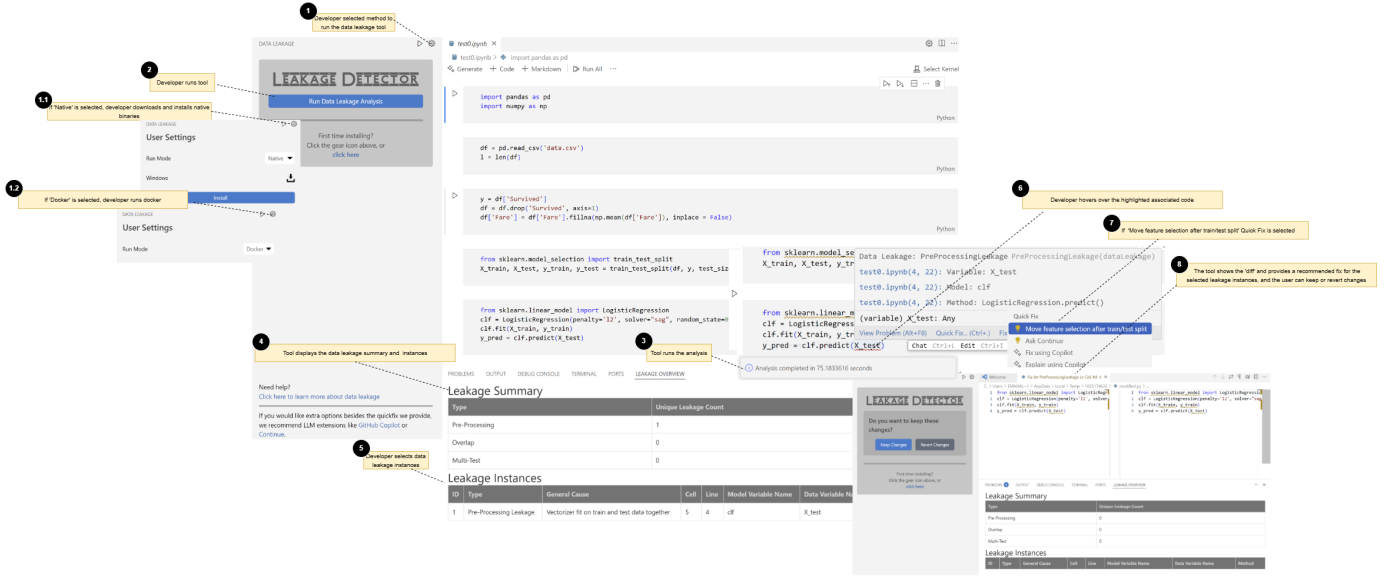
1
Developer selected method to run the data leakage tool

DATA LEAKAGE

2
Developer runs tool

LEAKAGE DETECTOR
Run Data Leakage Analysis

1.1
If 'Native' is selected, developer downloads and installs native binaries

DATA LEAKAGE
User Settings
Run Mode Native
Windows

First time installing? Click the gear icon above, or click here

1.2
If 'Docker' is selected, developer runs docker
Install
DATA LEAKAGE
User Settings
Run Mode Docker

test0.ipynb
test0.ipynb > import pandas as pd
Generate + Code + Markdown Run All
Select Kernel

import pandas as pd
import numpy as np
Python

df = pd.read_csv('data.csv')
l = len(df)
Python

y = df['Survived']
df = df.drop('Survived', axis=1)
df['Fare'] = df['Fare'].fillna(np.mean(df['Fare']), inplace = False)

from sklearn.model_selection import train_test_split
X_train, X_test, y_train, y_test = train_test_split(df, y, test_siz

from sklearn.linear_model import LogisticRegression
clf = LogisticRegression(penalty='l2', solver="sag", random_state=0
clf.fit(X_train, y_train)
y_pred = clf.predict(X_test)

from sklearn.model_sele
X_train, X_test, y_tr

from sklearn.linear_m
clf = LogisticRegress
clf.fit(X_train, y_tr
y_pred = clf.predict(X_test)

6
Developer hovers over the highlighted associated code

Data Leakage: PreProcessingLeakage PreProcessingLeakage(dataLeakage)
test0.ipynb(4, 22): Variable: X_test
test0.ipynb(4, 22): Model: clf
test0.ipynb(4, 22): Method: LogisticRegression.predict()
(variable) X_test: Any
View Problem (Alt+F8) Quick Fix... (Ctrl+.) Fix
Chat Ctrl+I Edit Ctrl+I

7
If 'Move feature selection after train/test split' Quick Fix is selected

8
The tool shows the 'diff' and provides a recommended fix for the selected leakage instances, and the user can keep or revert changes

Quick Fix
Move feature selection after train/test split
Ask Continue
Fix using Copilot
Explain using Copilot

4
Tool displays the data leakage summary and instances

3
Tool runs the analysis

Analysis completed in 75.1833616 seconds

PROBLEMS OUTPUT DEBUG CONSOLE TERMINAL PORTS LEAKAGE OVERVIEW

Leakage Summary
| Type | Unique Leakage Count |
|---|---|
| Pre-Processing | 1 |
| Overlap | 0 |
| Multi-Test | 0 |

Leakage Instances
| ID | Type | General Cause | Cell | Line | Model Variable Name | Data Variable Na |
|---|---|---|---|---|---|---|
| 1 | Pre-Processing Leakage | Vectorizer fit on train and test data together | 5 | 4 | clf | X_test |

Need help?
Click here to learn more about data leakage

If you would like extra options besides the quickfix we provide, we recommend LLM extensions like GitHub Copilot or Continue.

5
Developer selects data leakage instances

LEAKAGE DETECTOR
Do you want to keep these changes?
Keep Changes Revert Changes
First time installing? Click the gear icon above, or click here

Leakage Summary
| Type | Unique Leakage Count |
|---|---|
| Pre-Processing | 0 |
| Overlap | 0 |
| Multi-Test | 0 |

Leakage Instances
| ID | Type | General Cause | Cell | Line | Model Variable Name | Data Variable Name | Method |
|---|---|---|---|---|---|---|---|